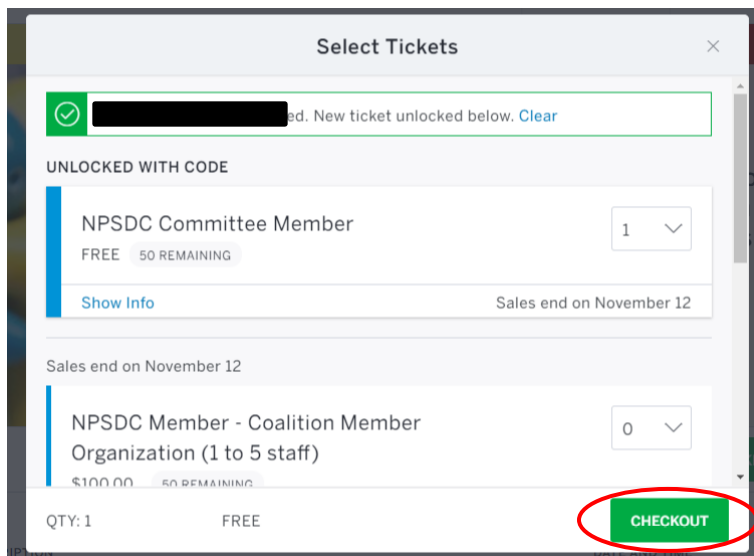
Select Tickets

×

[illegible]ed. New ticket unlocked below. Clear

UNLOCKED WITH CODE

NPSDC Committee Member

FREE 50 REMAINING

1

Show Info

Sales end on November 12

Sales end on November 12

NPSDC Member - Coalition Member Organization (1 to 5 staff)

0

$100.00 50 REMAINING

QTY: 1

FREE

CHECKOUT